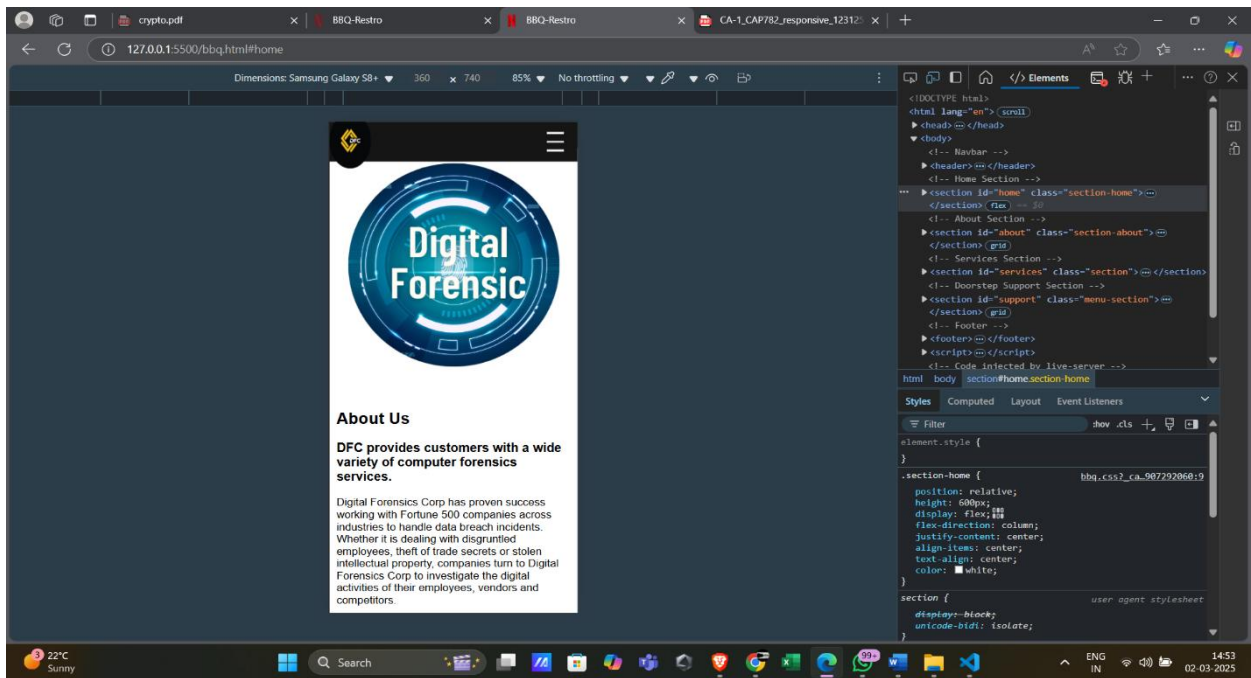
crypto.pdf
BBQ-Restro
BBQ-Restro
CA-1_CAP782_responsive_12312

127.0.0.1:5500/bbq.html#home

Dimensions: Samsung Galaxy S8+ 360 x 740 85% No throttling

DFC

Digital Forensic

About Us

DFC provides customers with a wide variety of computer forensics services.

Digital Forensics Corp has proven success working with Fortune 500 companies across industries to handle data breach incidents. Whether it is dealing with disgruntled employees, theft of trade secrets or stolen intellectual property, companies turn to Digital Forensics Corp to investigate the digital activities of their employees, vendors and competitors.

Elements

<!DOCTYPE html>
<html lang="en"> scroll
<head> ⋯ </head>
<body>
<!-- Navbar -->
<header> ⋯ </header>
<!-- Home Section -->
<section id="home" class="section-home"> ⋯
</section> flex == $0
<!-- About Section -->
<section id="about" class="section-about"> ⋯
</section> grid
<!-- Services Section -->
<section id="services" class="section"> ⋯ </section>
<!-- Doorstep Support Section -->
<section id="support" class="menu-section"> ⋯
</section> grid
<!-- Footer -->
<footer> ⋯ </footer>
<script> ⋯ </script>
<!-- Code injected by live-server -->

html body section#home.section-home

Styles Computed Layout Event Listeners

Filter :hov .cls

element.style {
}

.section-home { bbq.css?_ca…907292060:9
position: relative;
height: 600px;
display: flex;
flex-direction: column;
justify-content: center;
align-items: center;
text-align: center;
color: white;
}

section { user agent stylesheet
display: block;
unicode-bidi: isolate;
}

22°C
Sunny
Search
99+
ENG
IN
14:53
02-03-2025